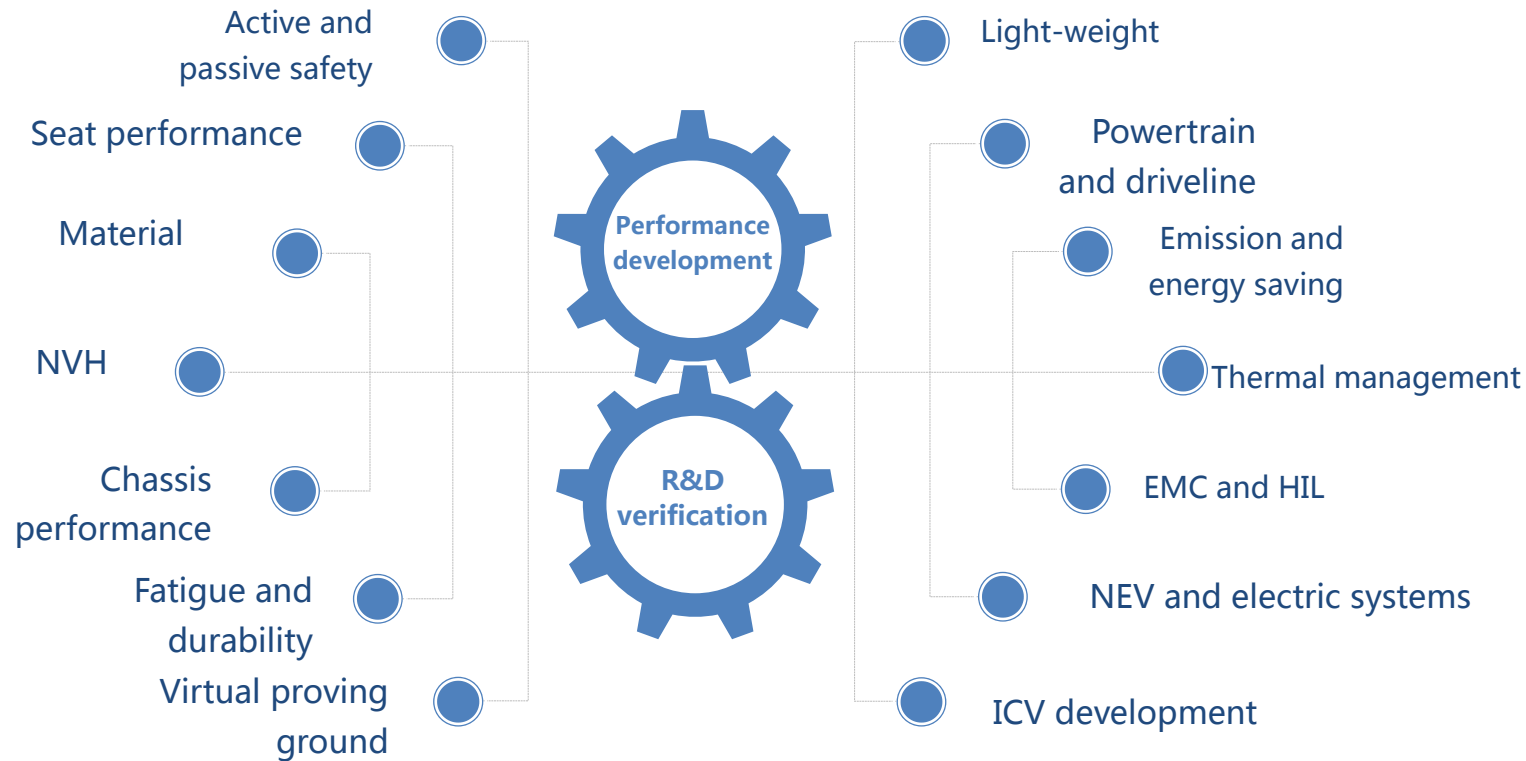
Performance development

R&D verification

Active and passive safety

Seat performance

Material

NVH

Chassis performance

Fatigue and durability

Virtual proving ground

Light-weight

Powertrain and driveline

Emission and energy saving

Thermal management

EMC and HIL

NEV and electric systems

ICV development